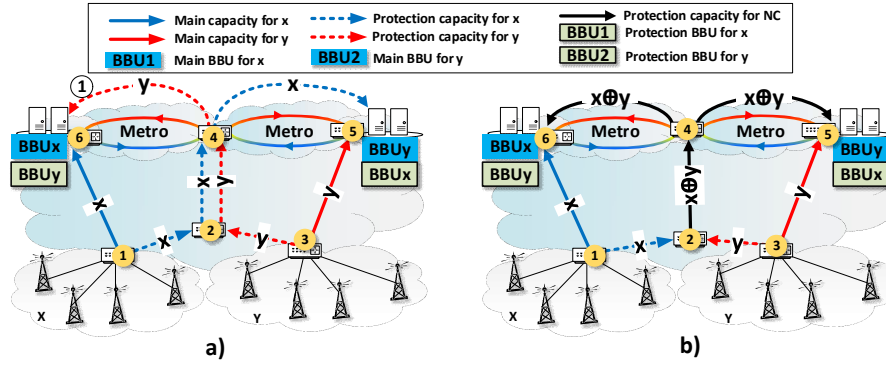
Main capacity for x
Protection capacity for x
Protection capacity for NC
Main capacity for y
Protection capacity for y
BBU1 Protection BBU for x
BBU1 Main BBU for x
BBU2 Main BBU for y
BBU2 Protection BBU for y

① y x
6 Metro 4 Metro 5
BBUx BBUy
BBUy BBUx
x x y y
x y
1 2 3
X Y
a)

x⊕y x⊕y
6 Metro 4 Metro 5
BBUx BBUy
BBUy BBUx
x x⊕y y
x y
1 2 3
X Y
b)